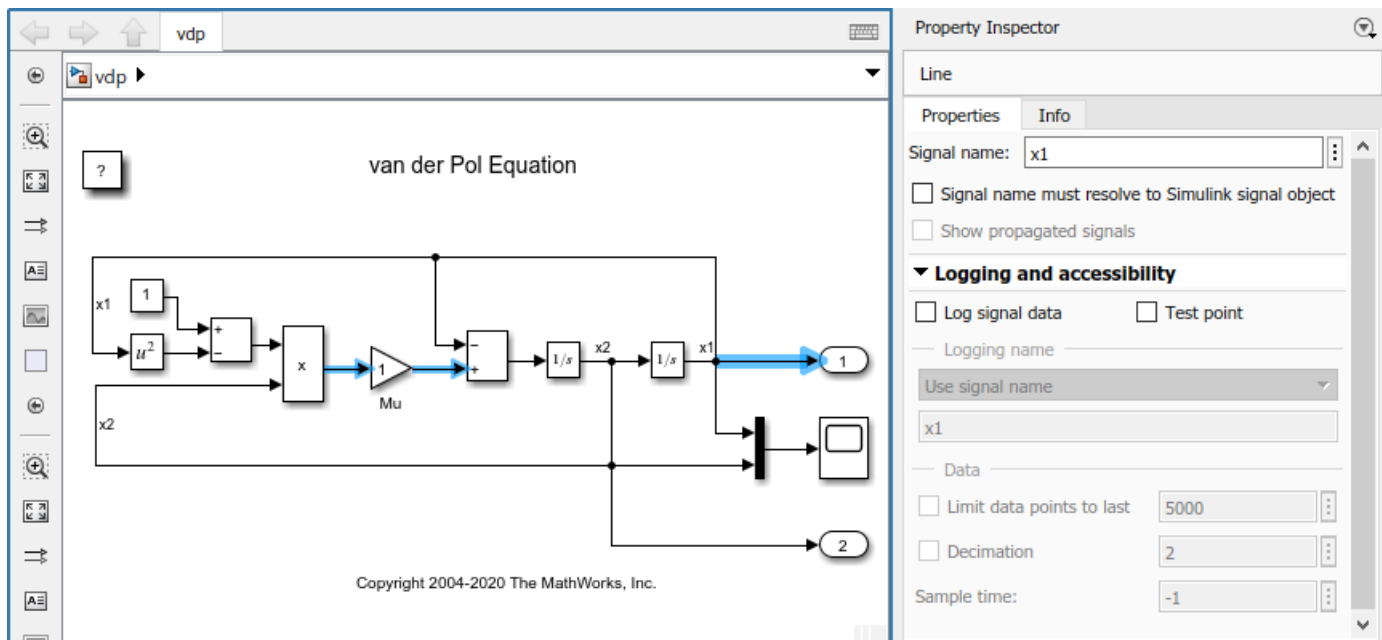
vdp

vdp

?

van der Pol Equation

x1

1

$u^2$

+

−

x

1

Mu

−

+

$1/s$

x2

$1/s$

x1

1

x2

2

Copyright 2004-2020 The MathWorks, Inc.

Property Inspector

Line

Properties Info

Signal name: x1

Signal name must resolve to Simulink signal object

Show propagated signals

Logging and accessibility

Log signal data

Test point

Logging name

Use signal name

x1

Data

Limit data points to last 5000

Decimation 2

Sample time: -1